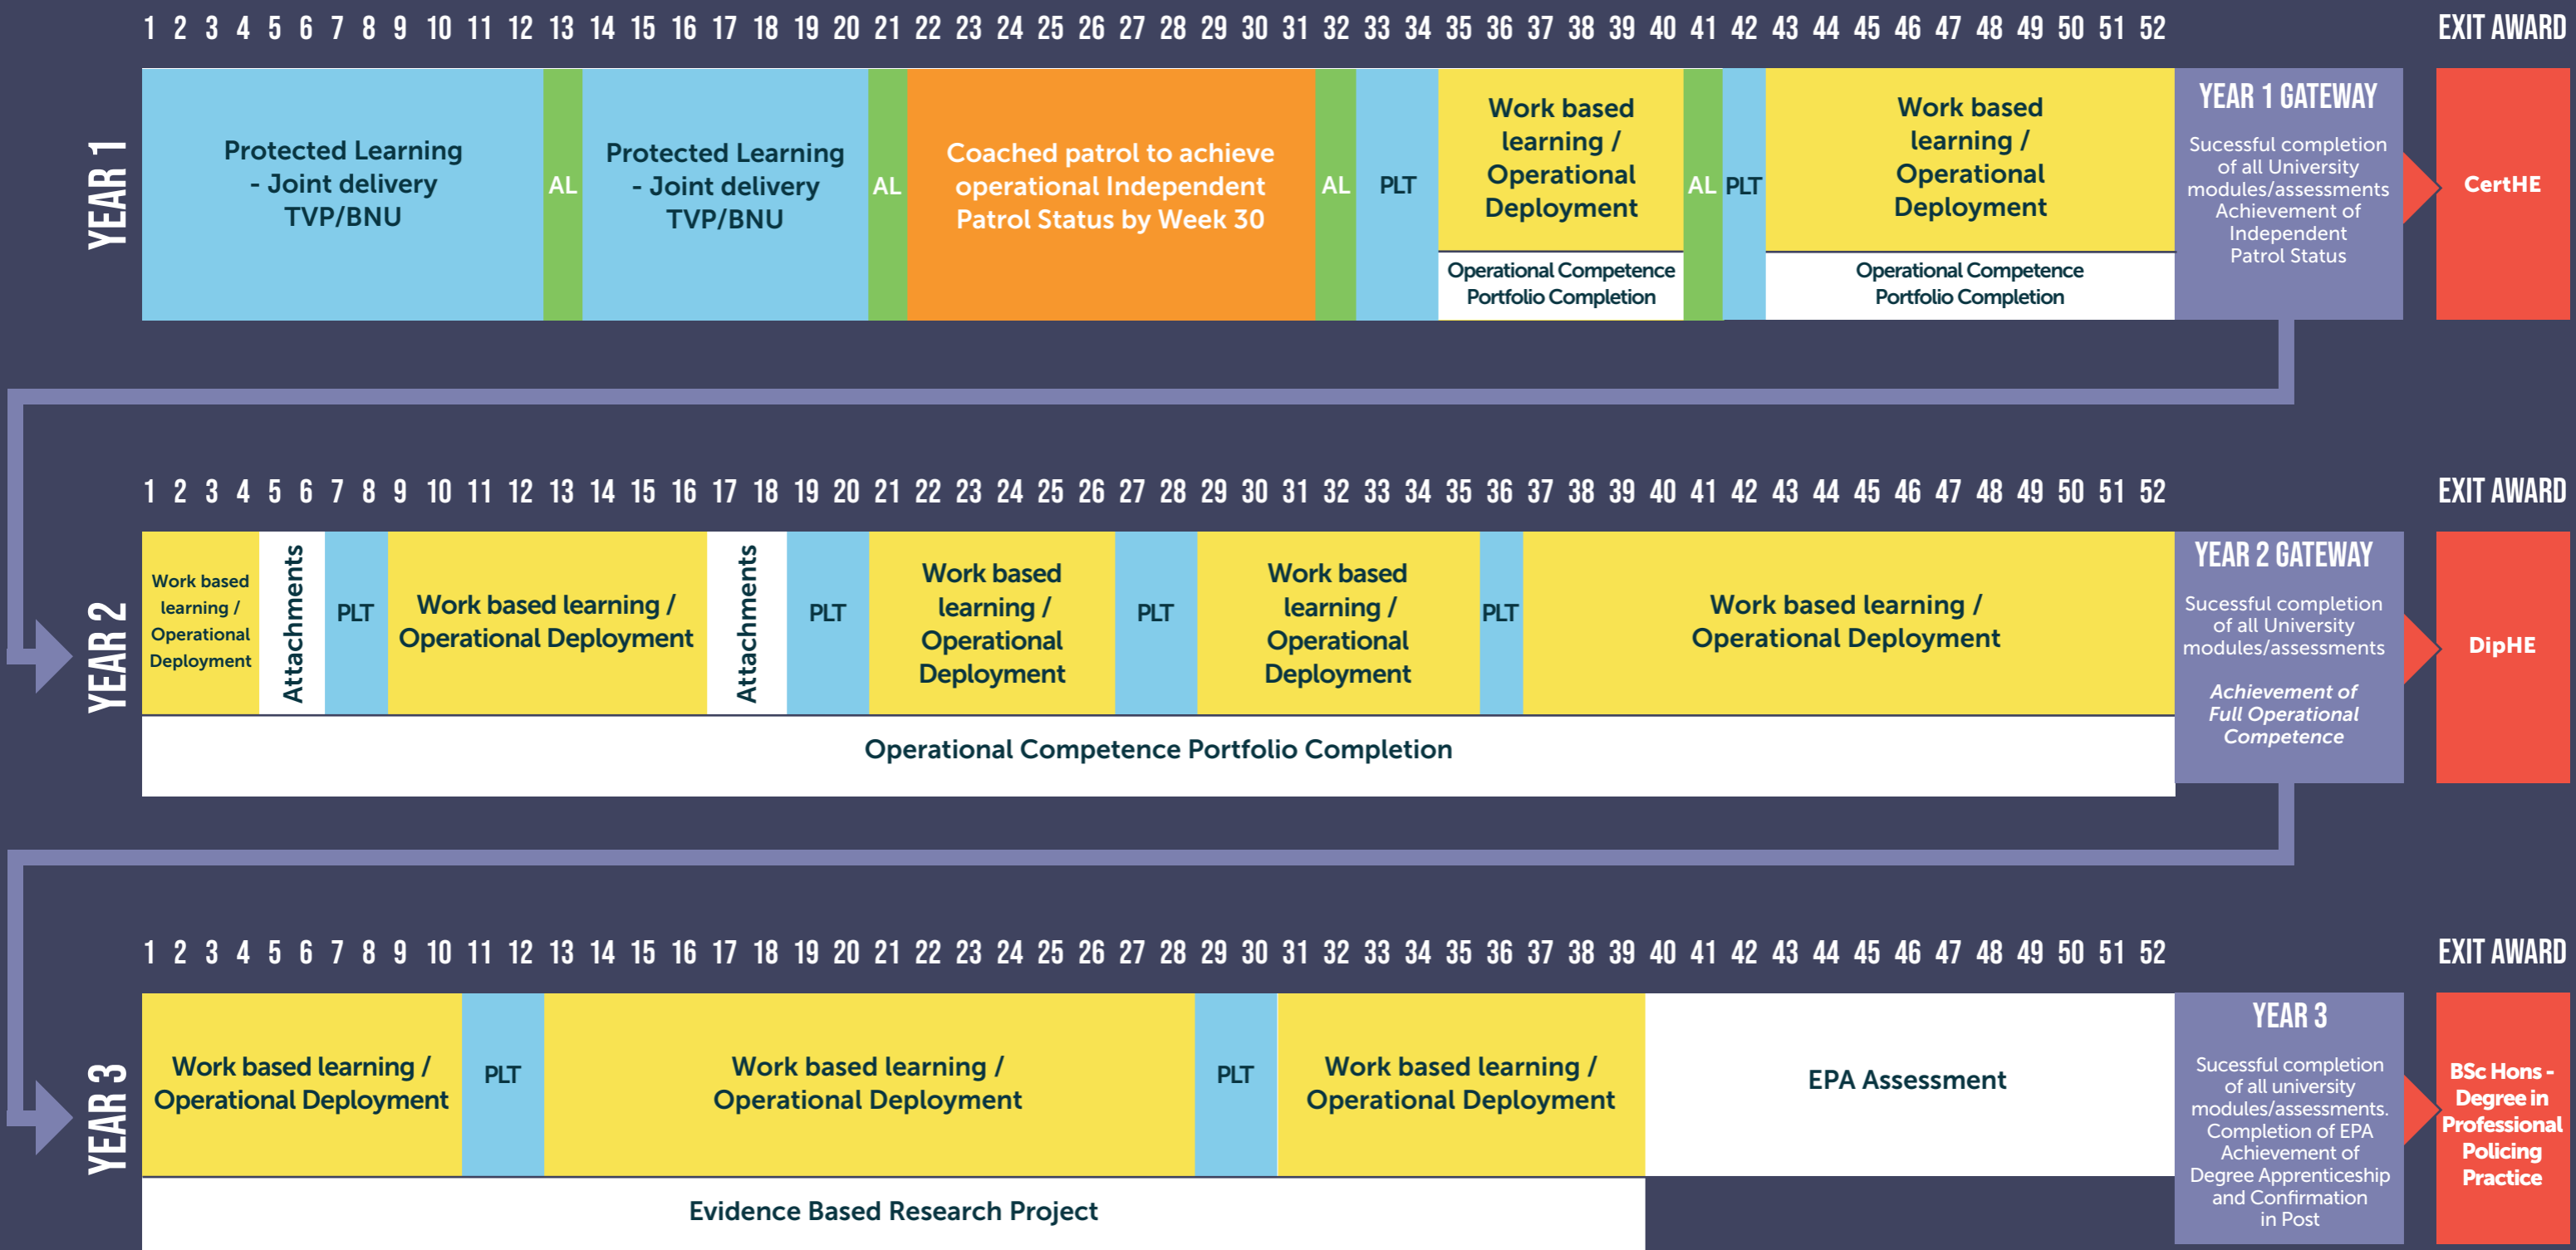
1 2 3 4 5 6 7 8 9 10 11 12 13 14 15 16 17 18 19 20 21 22 23 24 25 26 27 28 29 30 31 32 33 34 35 36 37 38 39 40 41 42 43 44 45 46 47 48 49 50 51 52

EXIT AWARD

YEAR 1

Protected Learning - Joint delivery TVP/BNU

AL

Protected Learning - Joint delivery TVP/BNU

AL

Coached patrol to achieve operational Independent Patrol Status by Week 30

AL

PLT

Work based learning / Operational Deployment

Operational Competence Portfolio Completion

AL

PLT

Work based learning / Operational Deployment

Operational Competence Portfolio Completion

YEAR 1 GATEWAY

Sucessful completion of all University modules/assessments Achievement of Independent Patrol Status

CertHE

1 2 3 4 5 6 7 8 9 10 11 12 13 14 15 16 17 18 19 20 21 22 23 24 25 26 27 28 29 30 31 32 33 34 35 36 37 38 39 40 41 42 43 44 45 46 47 48 49 50 51 52

EXIT AWARD

YEAR 2

Work based learning / Operational Deployment

Attachments

PLT

Work based learning / Operational Deployment

Attachments

PLT

Work based learning / Operational Deployment

PLT

Work based learning / Operational Deployment

PLT

Work based learning / Operational Deployment

Operational Competence Portfolio Completion

YEAR 2 GATEWAY

Sucessful completion of all University modules/assessments

Achievement of Full Operational Competence

DipHE

1 2 3 4 5 6 7 8 9 10 11 12 13 14 15 16 17 18 19 20 21 22 23 24 25 26 27 28 29 30 31 32 33 34 35 36 37 38 39 40 41 42 43 44 45 46 47 48 49 50 51 52

EXIT AWARD

YEAR 3

Work based learning / Operational Deployment

PLT

Work based learning / Operational Deployment

PLT

Work based learning / Operational Deployment

EPA Assessment

Evidence Based Research Project

YEAR 3

Sucessful completion of all university modules/assessments. Completion of EPA Achievement of Degree Apprenticeship and Confirmation in Post

BSc Hons - Degree in Professional Policing Practice